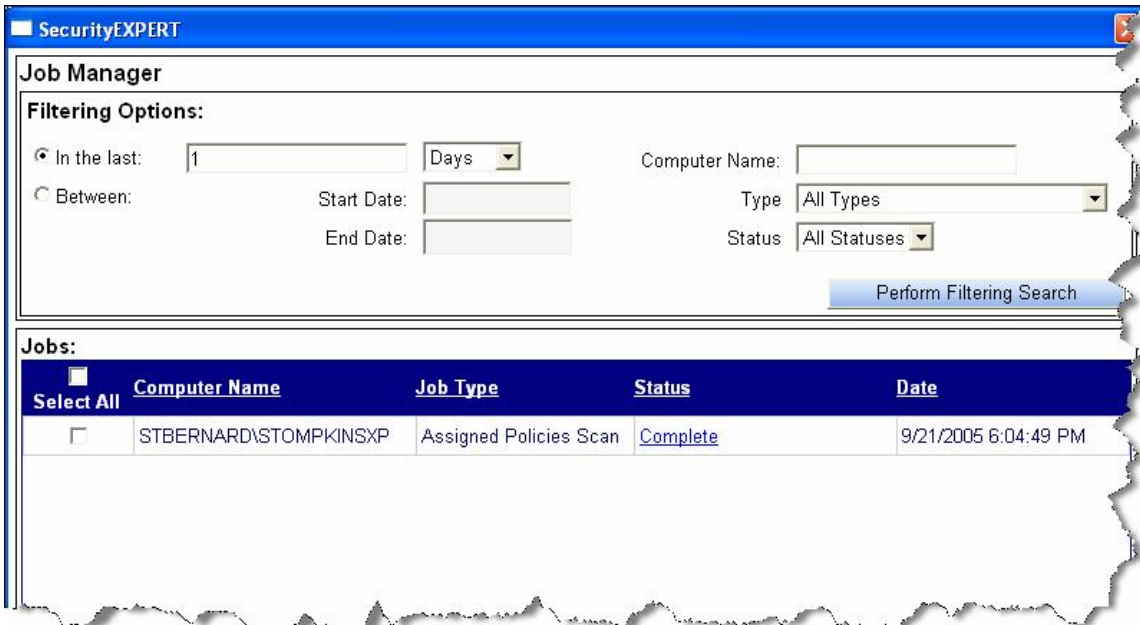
SecurityEXPERT

Job Manager

Filtering Options:

In the last: 1 Days

Between:

Start Date:

End Date:

Computer Name:

Type All Types

Status All Statuses

Perform Filtering Search

Jobs:

| Select All | Computer Name | Job Type | Status | Date |
|---|---|---|---|---|
| | STBERNARD\STOMPKINSXP | Assigned Policies Scan | Complete | 9/21/2005 6:04:49 PM |